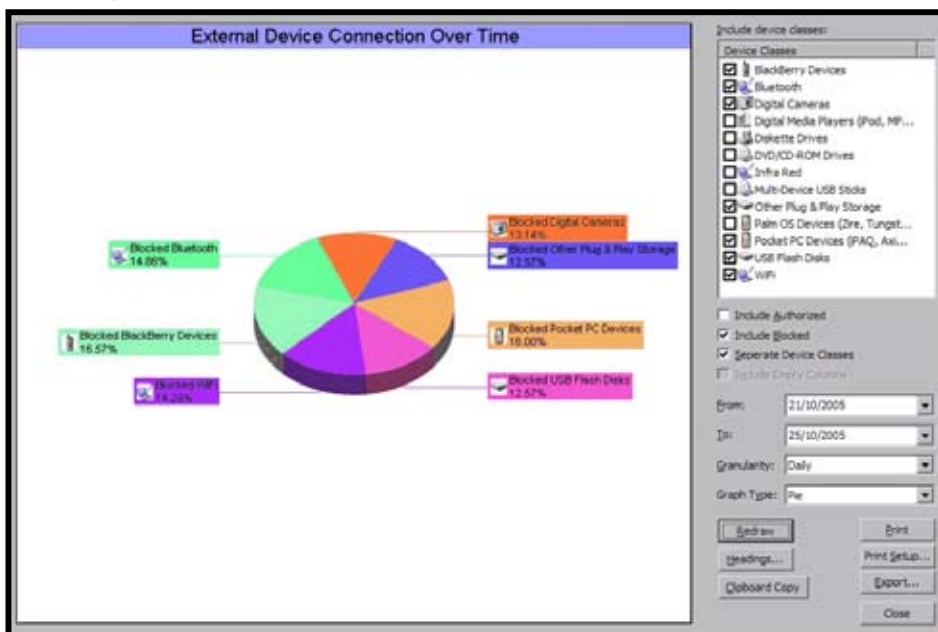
External Device Connection Over Time

Blocked Bluetooth
14.86%

Blocked BlackBerry Devices
16.57%

Blocked WiFi
14.29%

Blocked Digital Cameras
13.14%

Blocked Other Plug & Play Storage
12.57%

Blocked Pocket PC Devices
16.00%

Blocked USB Flash Disks
12.57%

Include device classes:

Device Classes

BlackBerry Devices
Bluetooth
Digital Cameras
Digital Media Players (iPod, MP...
Diskette Drives
DVD/CD-ROM Drives
Infra Red
Multi-Device USB Sticks
Other Plug & Play Storage
Palm OS Devices (Zire, Tungst...
Pocket PC Devices (iPAQ, Axi...
USB Flash Disks
WiFi

Include Authorized
Include Blocked
Seperate Device Classes
Include Empty Columns

From: 21/10/2005
To: 25/10/2005
Granularity: Daily
Graph Type: Pie

Redraw
Headings...
Clipboard Copy
Print
Print Setup...
Export...
Close